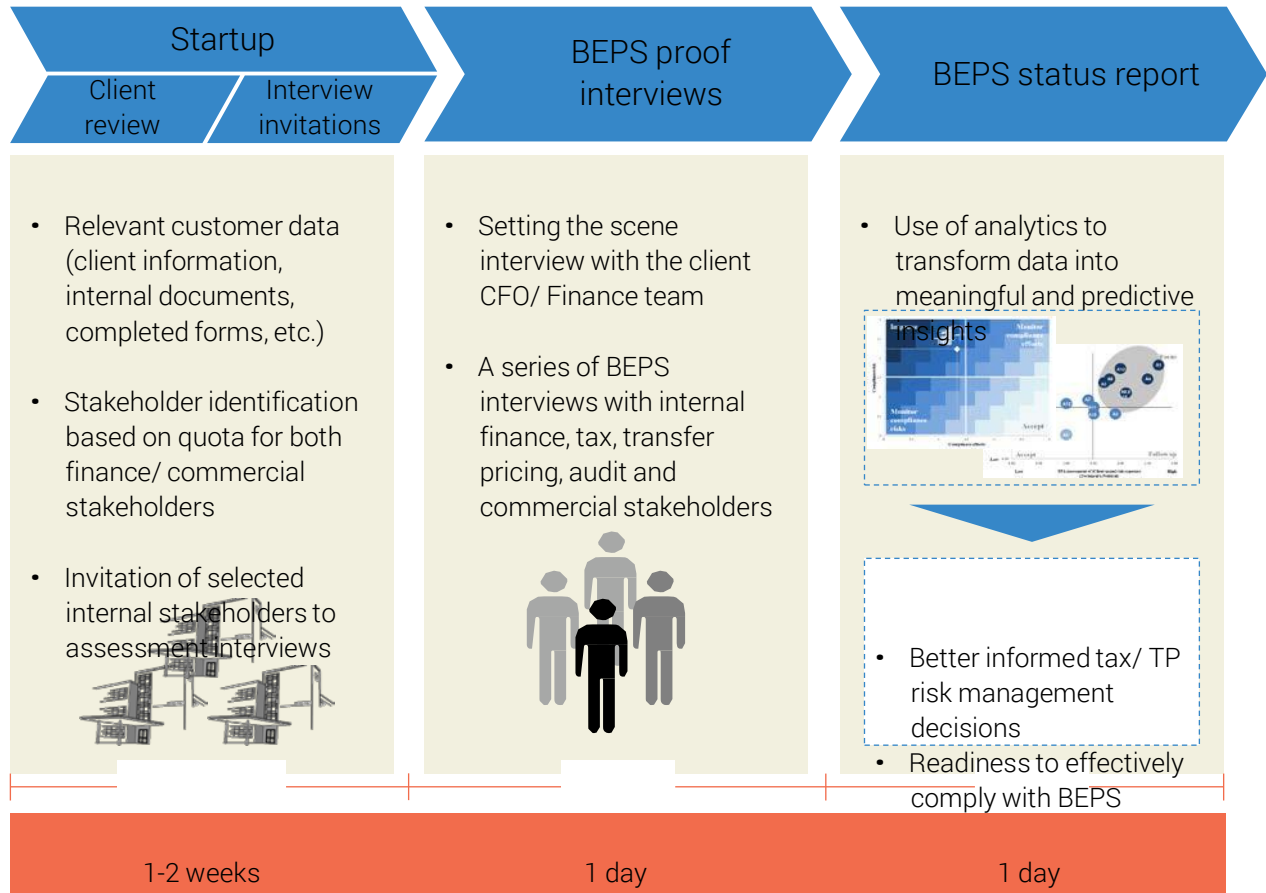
Startup

Client review

Interview invitations

BEPS proof interviews

BEPS status report

• Relevant customer data (client information, internal documents, completed forms, etc.)

• Stakeholder identification based on quota for both finance/ commercial stakeholders

• Invitation of selected internal stakeholders to assessment interviews

• Setting the scene interview with the client CFO/ Finance team

• A series of BEPS interviews with internal finance, tax, transfer pricing, audit and commercial stakeholders

• Use of analytics to transform data into meaningful and predictive insights

Monitor compliance efforts

Monitor compliance risks

Accept

Focus

Accept

Follow up

Low

High

• Better informed tax/ TP risk management decisions

• Readiness to effectively comply with BEPS

1-2 weeks

1 day

1 day